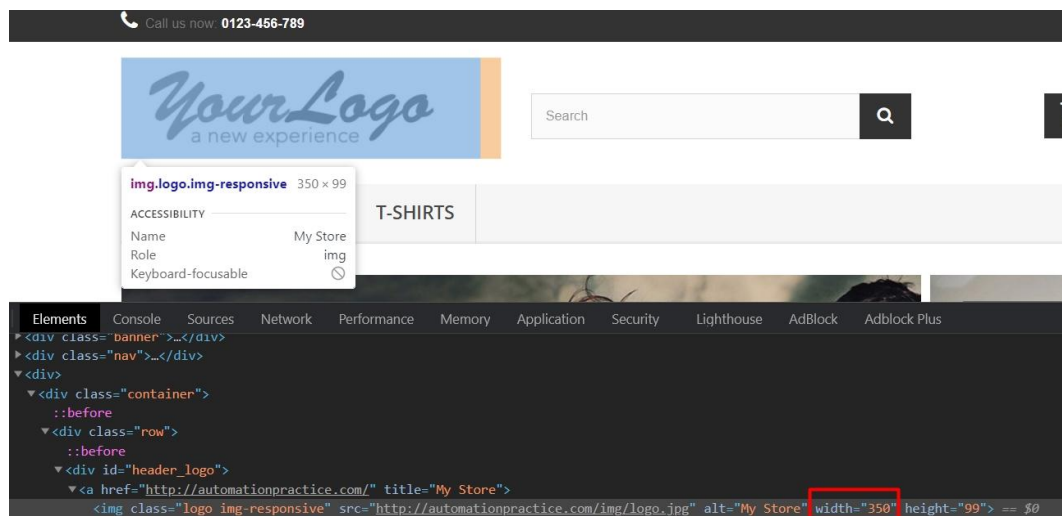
Call us now: 0123-456-789

YourLogo
a new experience

Search

img.logo.img-responsive 350 × 99
ACCESSIBILITY
Name My Store
Role img
Keyboard-focusable

T-SHIRTS

Elements Console Sources Network Performance Memory Application Security Lighthouse AdBlock Adblock Plus

▸<div class="banner">…</div>
▸<div class="nav">…</div>
▾<div>
▾<div class="container">
::before
▾<div class="row">
::before
▾<div id="header_logo">
▾<a href="http://automationpractice.com/" title="My Store">
<img class="logo img-responsive" src="http://automationpractice.com/img/logo.jpg" alt="My Store" width="350" height="99"> == $0